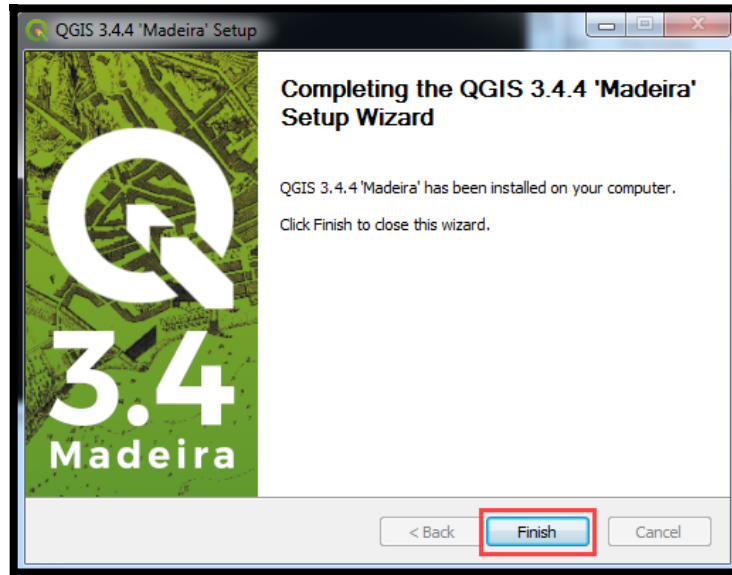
QGIS 3.4.4 'Madeira' Setup

Completing the QGIS 3.4.4 'Madeira' Setup Wizard

QGIS 3.4.4 'Madeira' has been installed on your computer.

Click Finish to close this wizard.

3.4

Madeira

< Back

Finish

Cancel